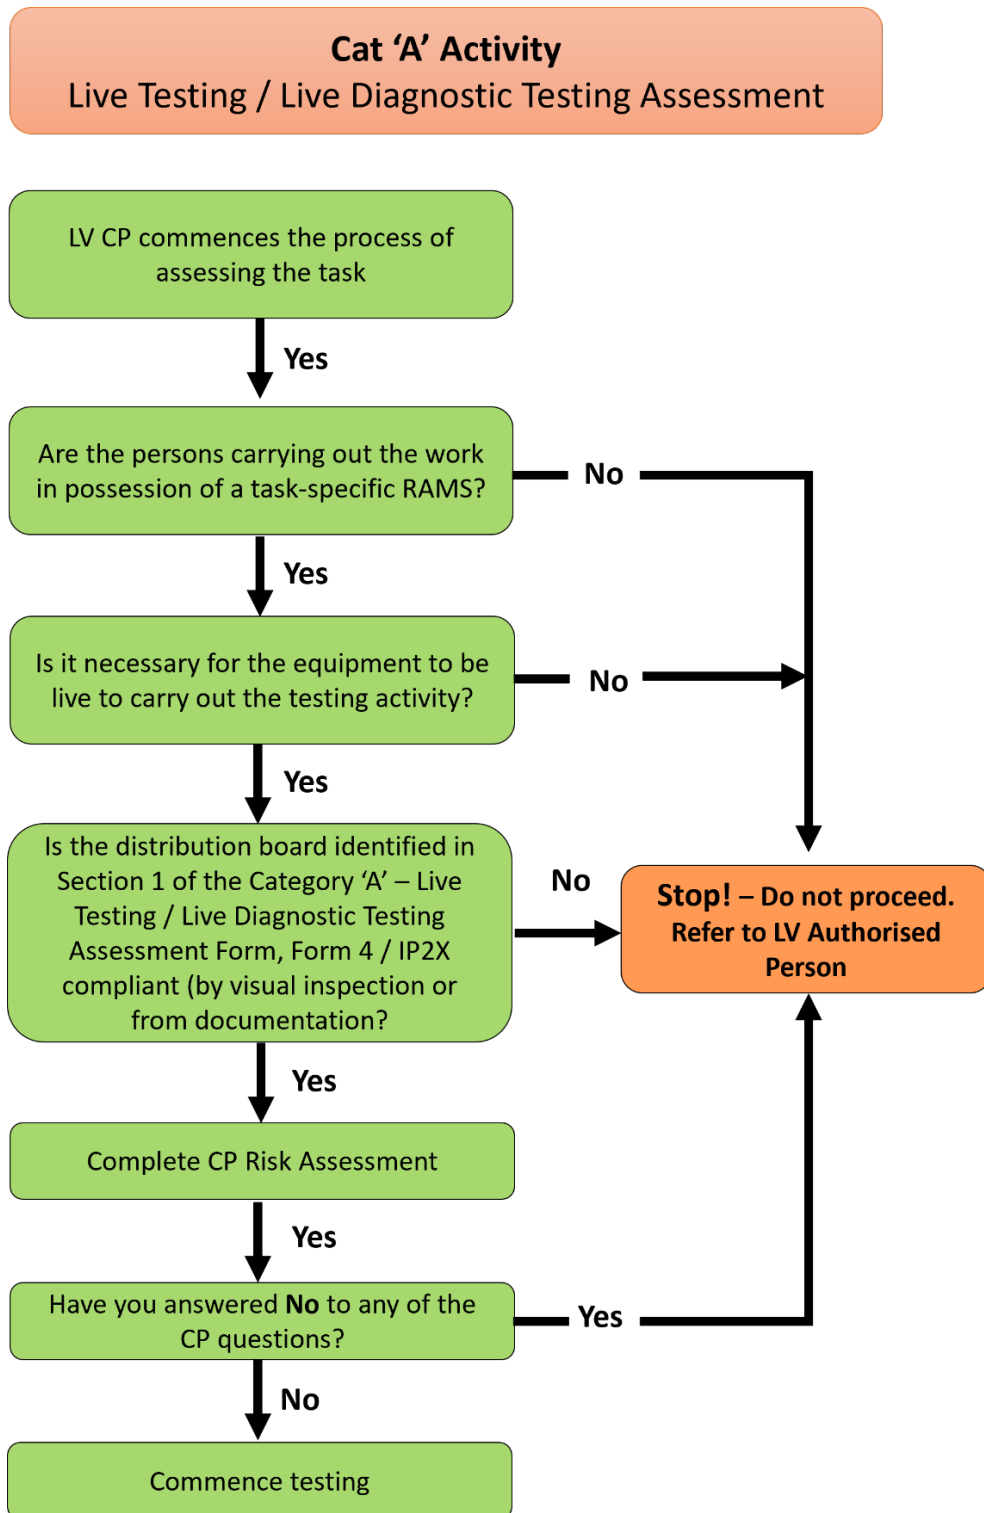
Cat ‘A’ Activity
Live Testing / Live Diagnostic Testing Assessment

LV CP commences the process of assessing the task

Yes

Are the persons carrying out the work in possession of a task-specific RAMS?

No

Yes

Is it necessary for the equipment to be live to carry out the testing activity?

No

Yes

Is the distribution board identified in Section 1 of the Category ‘A’ – Live Testing / Live Diagnostic Testing Assessment Form, Form 4 / IP2X compliant (by visual inspection or from documentation?

No

Stop! – Do not proceed. Refer to LV Authorised Person

Yes

Complete CP Risk Assessment

Yes

Have you answered No to any of the CP questions?

Yes

No

Commence testing